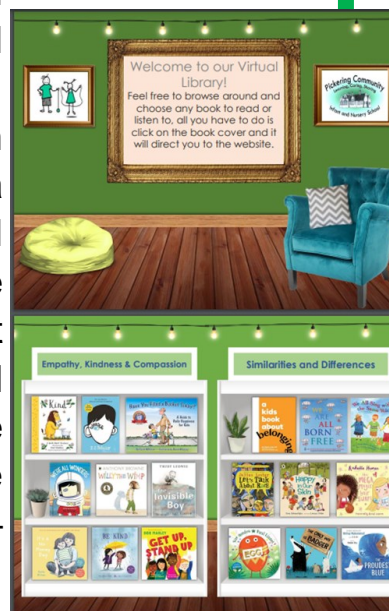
Welcome to our Virtual Library!
Feel free to browse around and choose any book to read or listen to, all you have to do is click on the book cover and it will direct you to the website.

Pickering Community Infant and Nursery School

Empathy, Kindness & Compassion

Similarities and Differences

Be Kind

Wonder

A Book to Help Beginners be Kind

We're All Wonders

Willy the Wimp

The Invisible Boy

Be Kind

Get Up, Stand Up

a kids book about belonging

All Born Free

We Are All Different

Let's Talk About Race

Happy in Our Skin

Egg

The Proudest Blue

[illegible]